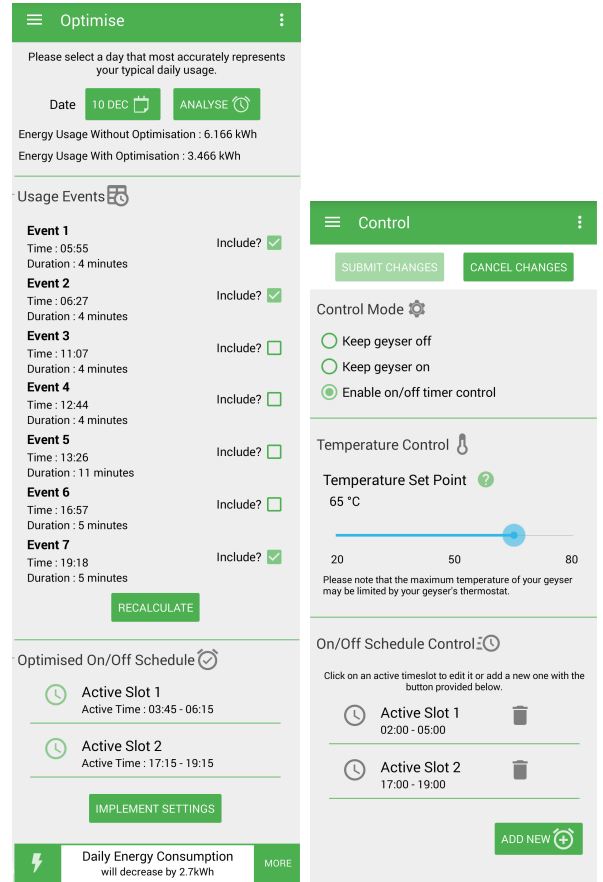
Optimise

Please select a day that most accurately represents your typical daily usage.

Date 10 DEC ANALYSE

Energy Usage Without Optimisation : 6.166 kWh

Energy Usage With Optimisation : 3.466 kWh

Usage Events

Event 1
Time : 05:55
Duration : 4 minutes
Include?

Event 2
Time : 06:27
Duration : 4 minutes
Include?

Event 3
Time : 11:07
Duration : 4 minutes
Include?

Event 4
Time : 12:44
Duration : 4 minutes
Include?

Event 5
Time : 13:26
Duration : 11 minutes
Include?

Event 6
Time : 16:57
Duration : 5 minutes
Include?

Event 7
Time : 19:18
Duration : 5 minutes
Include?

RECALCULATE

Optimised On/Off Schedule

Active Slot 1
Active Time : 03:45 - 06:15

Active Slot 2
Active Time : 17:15 - 19:15

IMPLEMENT SETTINGS

Daily Energy Consumption will decrease by 2.7kWh

MORE

Control

SUBMIT CHANGES CANCEL CHANGES

Control Mode

Keep geyser off
Keep geyser on
Enable on/off timer control

Temperature Control

Temperature Set Point
65 °C

20 50 80

Please note that the maximum temperature of your geyser may be limited by your geyser's thermostat.

On/Off Schedule Control

Click on an active timeslot to edit it or add a new one with the button provided below.

Active Slot 1
02:00 - 05:00

Active Slot 2
17:00 - 19:00

ADD NEW